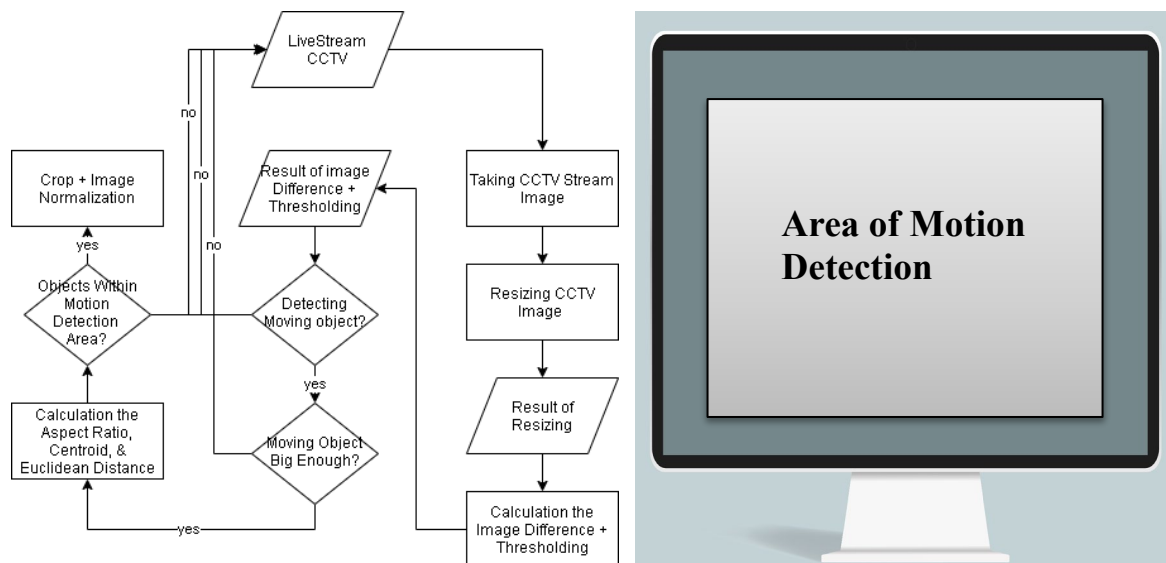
LiveStream CCTV

no

no

no

Crop + Image Normalization

yes

Objects Within Motion Detection Area?

Calculation the Aspect Ratio, Centroid, & Euclidean Distance

Result of image Difference + Thresholding

Detecting Moving object?

yes

Moving Object Big Enough?

yes

Taking CCTV Stream Image

Resizing CCTV Image

Result of Resizing

Calculation the Image Difference + Thresholding

Area of Motion Detection